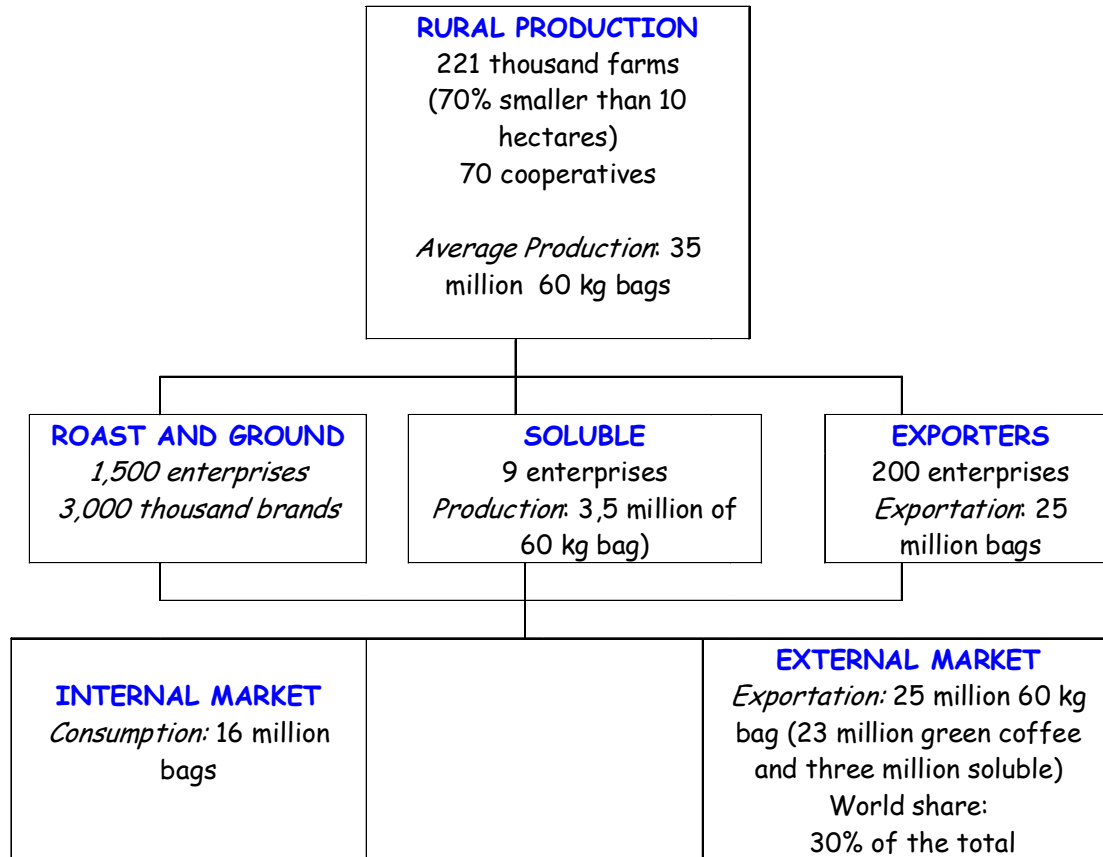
RURAL PRODUCTION
221 thousand farms
(70% smaller than 10 hectares)
70 cooperatives

*Average Production*: 35 million 60 kg bags

ROAST AND GROUND
*1,500 enterprises*
*3,000 thousand brands*

SOLUBLE
9 enterprises
*Production*: 3,5 million of 60 kg bag)

EXPORTERS
200 enterprises
*Exportation*: 25 million bags

INTERNAL MARKET
*Consumption:* 16 million bags

EXTERNAL MARKET
*Exportation:* 25 million 60 kg bag (23 million green coffee and three million soluble)
World share:
30% of the total